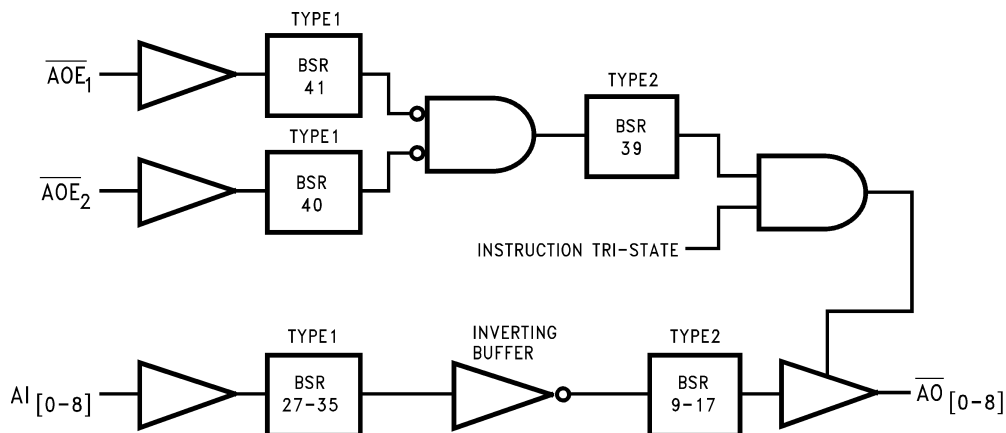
$\overline{AOE_1}$

TYPE1

BSR 41

$\overline{AOE_2}$

TYPE1

BSR 40

TYPE2

BSR 39

INSTRUCTION TRI-STATE

AI $_{[0-8]}$

TYPE1

BSR 27-35

INVERTING BUFFER

TYPE2

BSR 9-17

$\overline{AO}$ $_{[0-8]}$